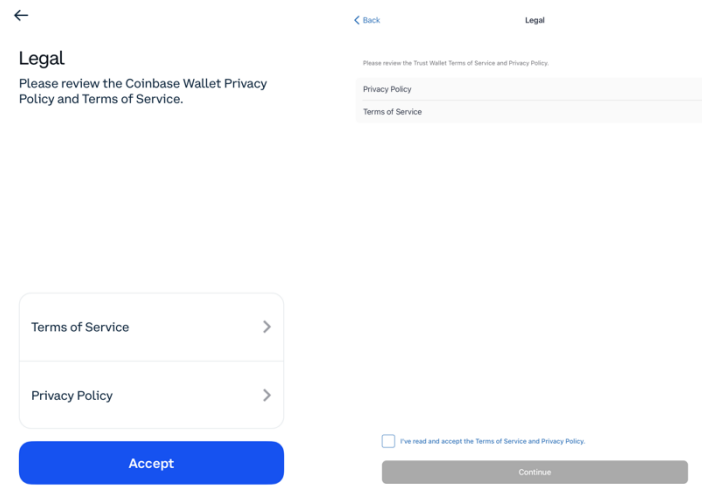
Legal

Please review the Coinbase Wallet Privacy Policy and Terms of Service.

Terms of Service

Privacy Policy

Accept

Back

Legal

Please review the Trust Wallet Terms of Service and Privacy Policy.

Privacy Policy

Terms of Service

I've read and accept the Terms of Service and Privacy Policy.

Continue